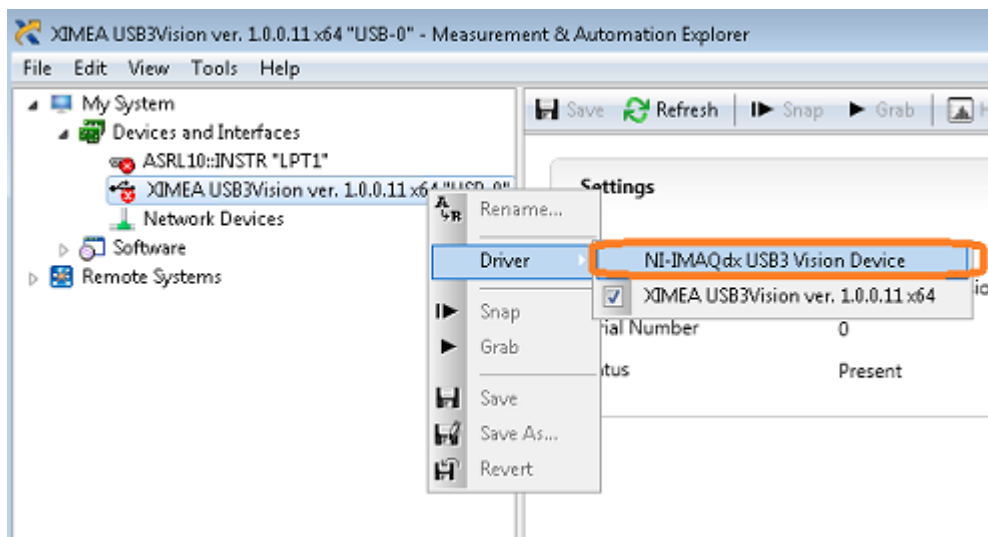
XIMEA USB3Vision ver. 1.0.0.11 x64 "USB-0" - Measurement & Automation Explorer

File Edit View Tools Help

My System
Devices and Interfaces
ASRL10::INSTR "LPT1"
XIMEA USB3Vision ver. 1.0.0.11 x64 "USB-0"
Network Devices
Software
Remote Systems

Save Refresh Snap Grab

Settings

Rename...
Driver
Snap
Grab
Save
Save As...
Revert

NI-IMAQdx USB3 Vision Device
XIMEA USB3Vision ver. 1.0.0.11 x64

rial Number 0
tus Present